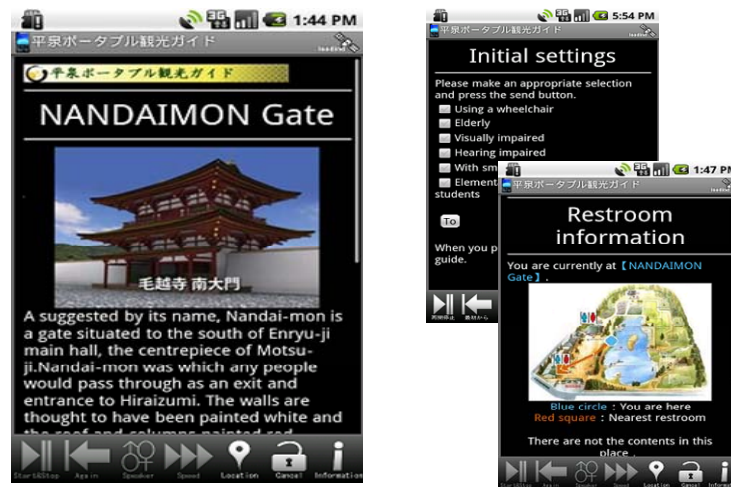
1:44 PM

平泉ポータブル観光ガイド

平泉ポータブル観光ガイド

NANDAIMON Gate

毛越寺 南大門

A suggested by its name, Nandai-mon is a gate situated to the south of Enryu-ji main hall, the centrepiece of Motsu-ji.Nandai-mon was which any people would pass through as an exit and entrance to Hiraizumi. The walls are thought to have been painted white and the roof and columns painted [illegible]

Start&Stop Again Speaker Speed Location Cancel Information

5:54 PM

平泉ポータブル観光ガイド

Initial settings

Please make an appropriate selection and press the send button.

Using a wheelchair

Elderly

Visually impaired

Hearing impaired

With sm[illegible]

Element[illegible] students

To

When you p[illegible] guide.

1:47 PM

平泉ポータブル観光ガイド

Restroom information

You are currently at【NANDAIMON Gate】.

Blue circle : You are here

Red square : Nearest restroom

There are not the contents in this place .

Start&Stop Again Speaker Speed Location Cancel Information